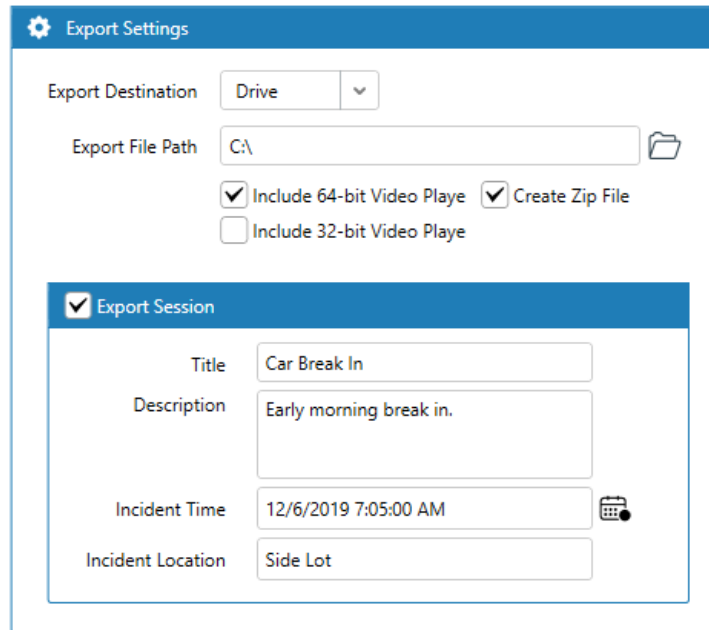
Export Settings

Export Destination Drive

Export File Path C:\

Include 64-bit Video Playe
Create Zip File
Include 32-bit Video Playe

Export Session

Title Car Break In

Description Early morning break in.

Incident Time 12/6/2019 7:05:00 AM

Incident Location Side Lot